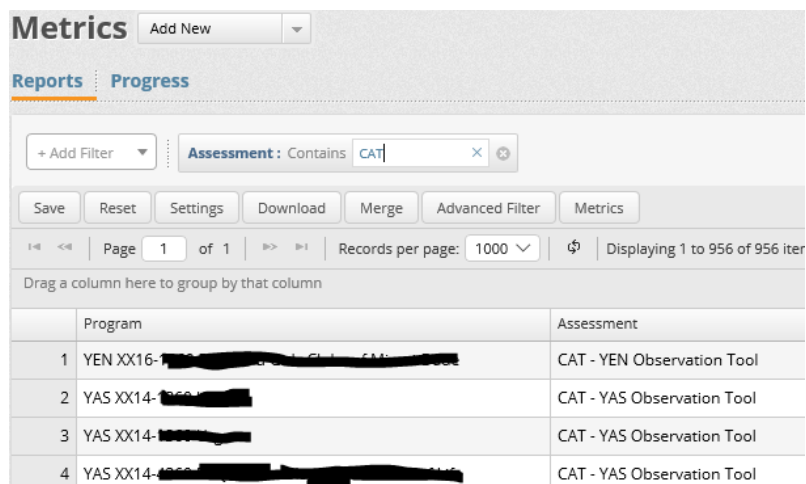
Metrics Add New

Reports Progress

+ Add Filter

Assessment : Contains CAT

Save Reset Settings Download Merge Advanced Filter Metrics

Page 1 of 1 Records per page: 1000 Displaying 1 to 956 of 956 iter

Drag a column here to group by that column

| | Program | Assessment |
|---|---|---|
| 1 | YEN XX16-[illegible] | CAT - YEN Observation Tool |
| 2 | YAS XX14-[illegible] | CAT - YAS Observation Tool |
| 3 | YAS XX14-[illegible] | CAT - YAS Observation Tool |
| 4 | YAS XX14-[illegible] | CAT - YAS Observation Tool |